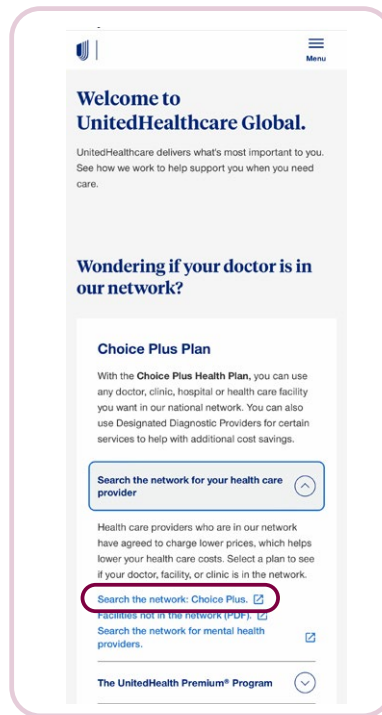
Menu

Welcome to UnitedHealthcare Global.

UnitedHealthcare delivers what's most important to you. See how we work to help support you when you need care.

Wondering if your doctor is in our network?

Choice Plus Plan

With the Choice Plus Health Plan, you can use any doctor, clinic, hospital or health care facility you want in our national network. You can also use Designated Diagnostic Providers for certain services to help with additional cost savings.

Search the network for your health care provider

Health care providers who are in our network have agreed to charge lower prices, which helps lower your health care costs. Select a plan to see if your doctor, facility, or clinic is in the network.

Search the network: Choice Plus.

Facilities not in the network (PDF).

Search the network for mental health providers.

The UnitedHealth Premium® Program